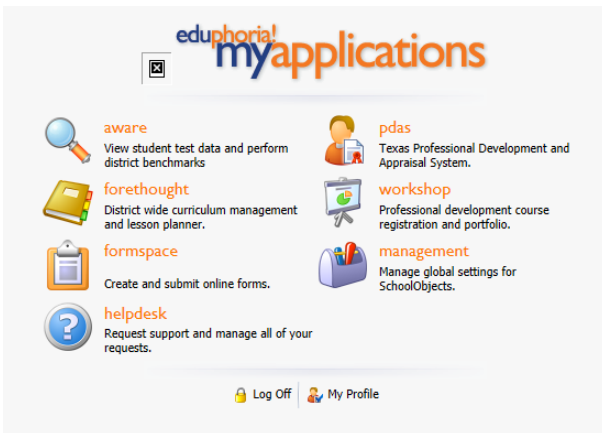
eduphoria! myapplications

aware
View student test data and perform district benchmarks

pdas
Texas Professional Development and Appraisal System.

forethought
District wide curriculum management and lesson planner.

workshop
Professional development course registration and portfolio.

formspace
Create and submit online forms.

management
Manage global settings for SchoolObjects.

helpdesk
Request support and manage all of your requests.

Log Off | My Profile